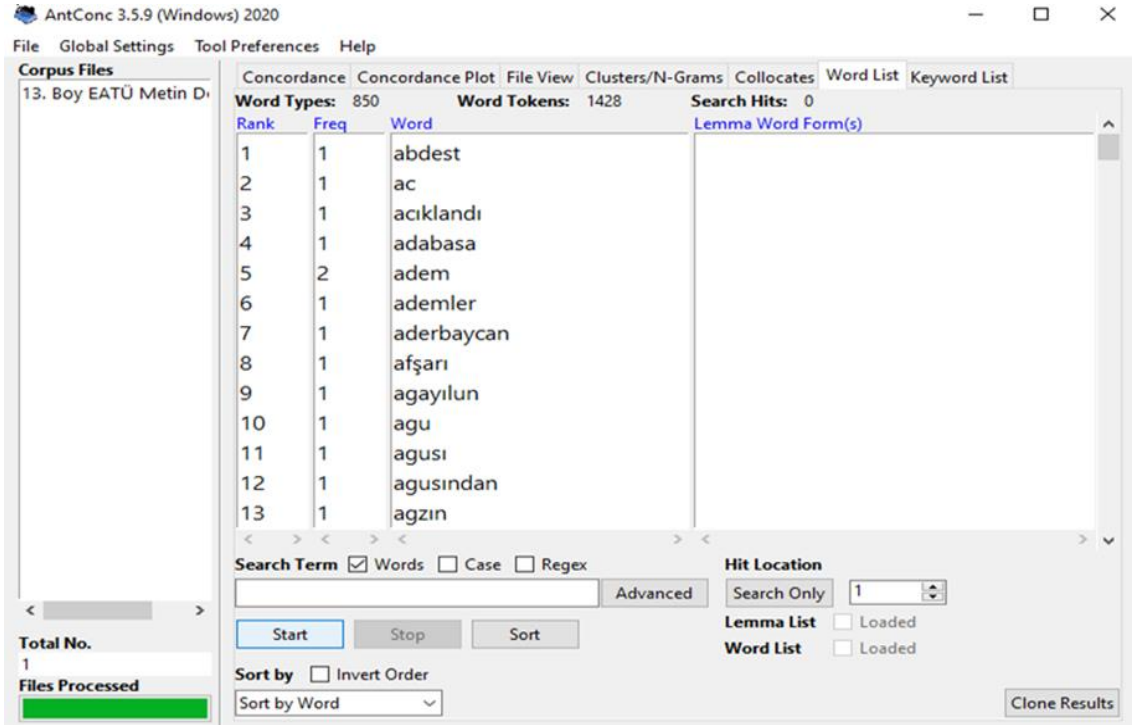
AntConc 3.5.9 (Windows) 2020

File Global Settings Tool Preferences Help

Corpus Files
13. Boy EATÜ Metin D

Concordance Concordance Plot File View Clusters/N-Grams Collocates Word List Keyword List

Word Types: 850 Word Tokens: 1428 Search Hits: 0

| Rank | Freq | Word | Lemma Word Form(s) |
|---|---|---|---|
| 1 | 1 | abdest | |
| 2 | 1 | ac | |
| 3 | 1 | acıklandı | |
| 4 | 1 | adabasa | |
| 5 | 2 | adem | |
| 6 | 1 | ademler | |
| 7 | 1 | aderbaycan | |
| 8 | 1 | afşarı | |
| 9 | 1 | agayılun | |
| 10 | 1 | agu | |
| 11 | 1 | agusı | |
| 12 | 1 | agusından | |
| 13 | 1 | agzın | |

Search Term ☑ Words ☐ Case ☐ Regex
Advanced
Hit Location
Search Only 1
Lemma List Loaded
Word List Loaded
Start Stop Sort
Sort by ☐ Invert Order
Sort by Word
Clone Results

Total No.
1
Files Processed